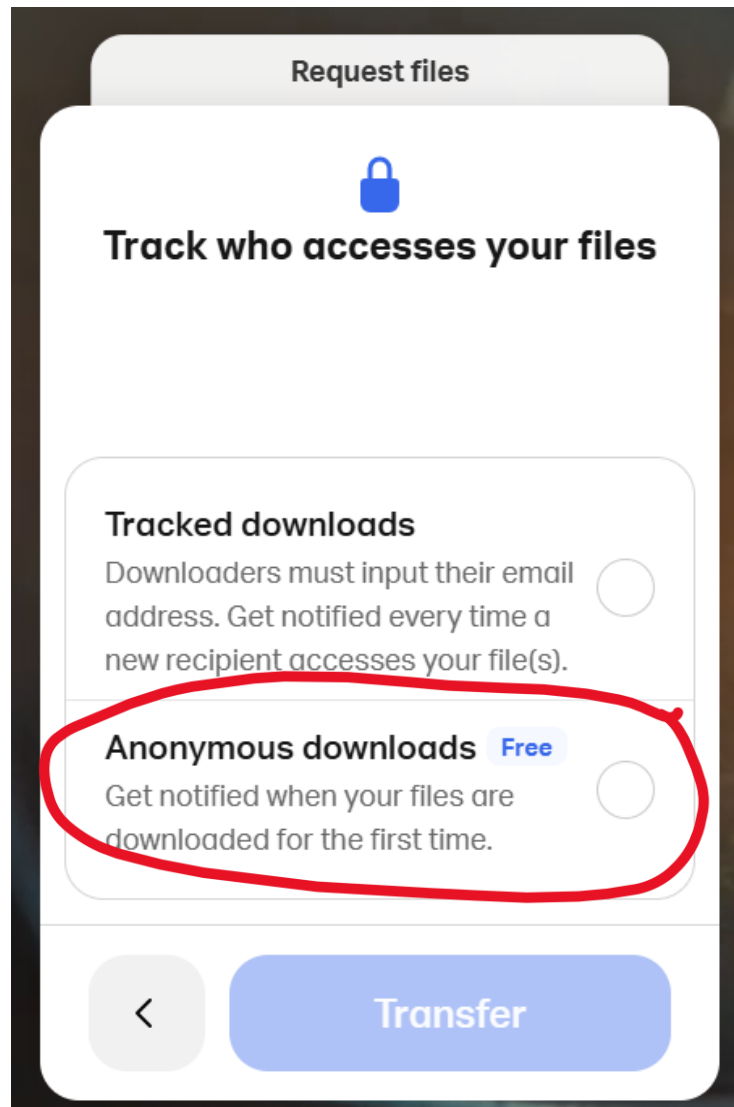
Request files

Track who accesses your files

Tracked downloads
Downloaders must input their email address. Get notified every time a new recipient accesses your file(s).

Anonymous downloads Free
Get notified when your files are downloaded for the first time.

<

Transfer